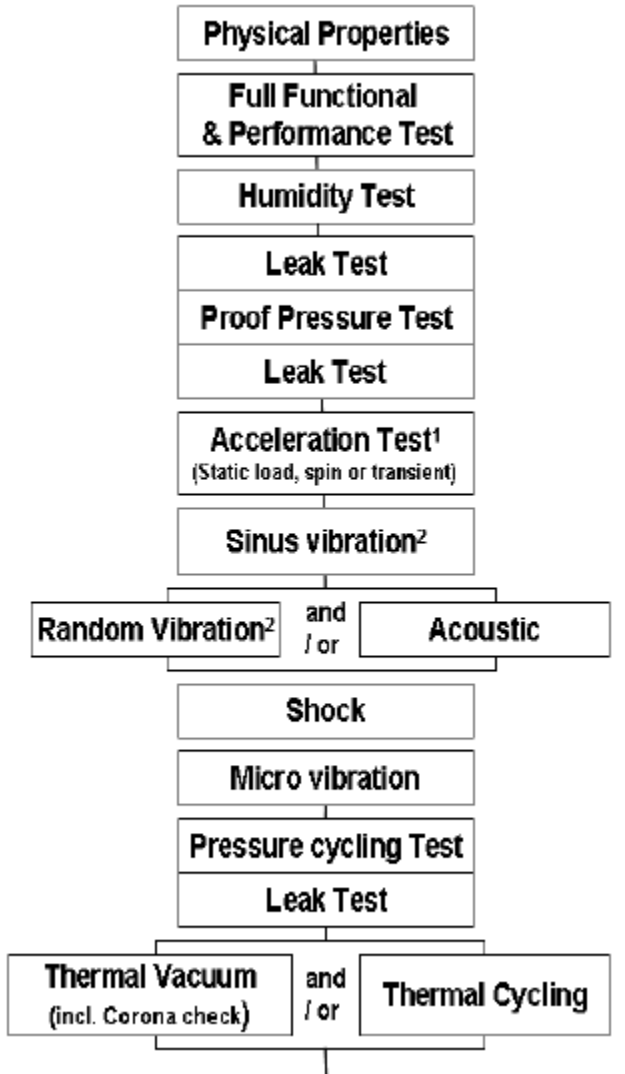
Physical Properties

Full Functional & Performance Test

Humidity Test

Leak Test

Proof Pressure Test

Leak Test

Acceleration Test$^1$
(Static load, spin or transient)

Sinus vibration$^2$

Random Vibration$^2$ and / or Acoustic

Shock

Micro vibration

Pressure cycling Test

Leak Test

Thermal Vacuum (incl. Corona check) and / or Thermal Cycling